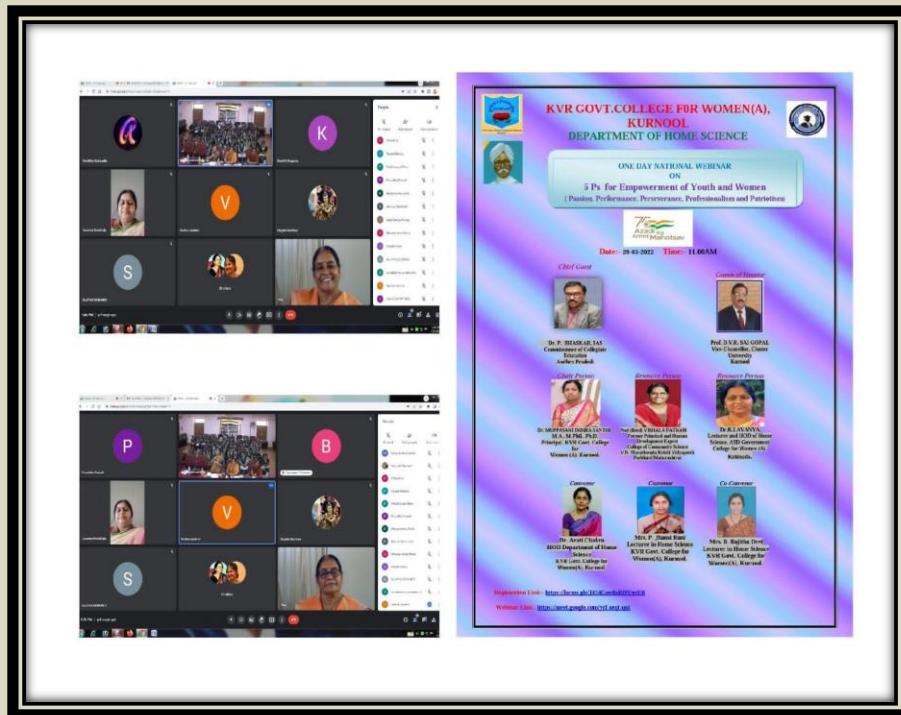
KVR GOVT.COLLEGE F0R WOMEN(A), KURNOOL
DEPARTMENT OF HOME SCIENCE

ONE DAY NATIONAL WEBINAR
ON
5 Ps for Empowerment of Youth and Women
( Passion, Performance, Perseverance, Professionalism and Patriotism

Azadi ka Amrit Mahotsav

Date: 29-03-2022 Time: 11.00AM

Chief Guest

Guests of Honour

Dr. P. BHASKAR, IAS
Commissioner of Collegiate Education
Andhra Pradesh

Prof. D.V.R. SAI GOPAL
Vice-Chancellor, Cluster University
Kurnool

Chair Person

Resource Person

Resource Person

Dr. MOPPASANI INDIRA SANTHI
M.A., M.Phil., Ph.D.
Principal, KVR Govt. College for Women (A), Kurnool.

Prof (Retd) VIMALA PATHAK
Former Principal and Human Development Expert
College of Community Science
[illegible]

Dr.K.LAVANYA
Lecturer and HOD of Home Science, ASD Government College for Women (A)
Kakinada.

Convener

Convener

Co-Convener

Dr. Aruti Chalva
HOD Department of Home Science
KVR Govt. College for Women(A), Kurnool

Mrs. P. Jhansi Rani
Lecturer in Home Science
KVR Govt. College for Women(A), Kurnool.

Mrs. B. Sujitha Devi
Lecturer in Home Science
KVR Govt. College for Women(A), Kurnool.

Registration Link : https://forms.gle/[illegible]

Webinar Link : https://meet.google.com/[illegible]